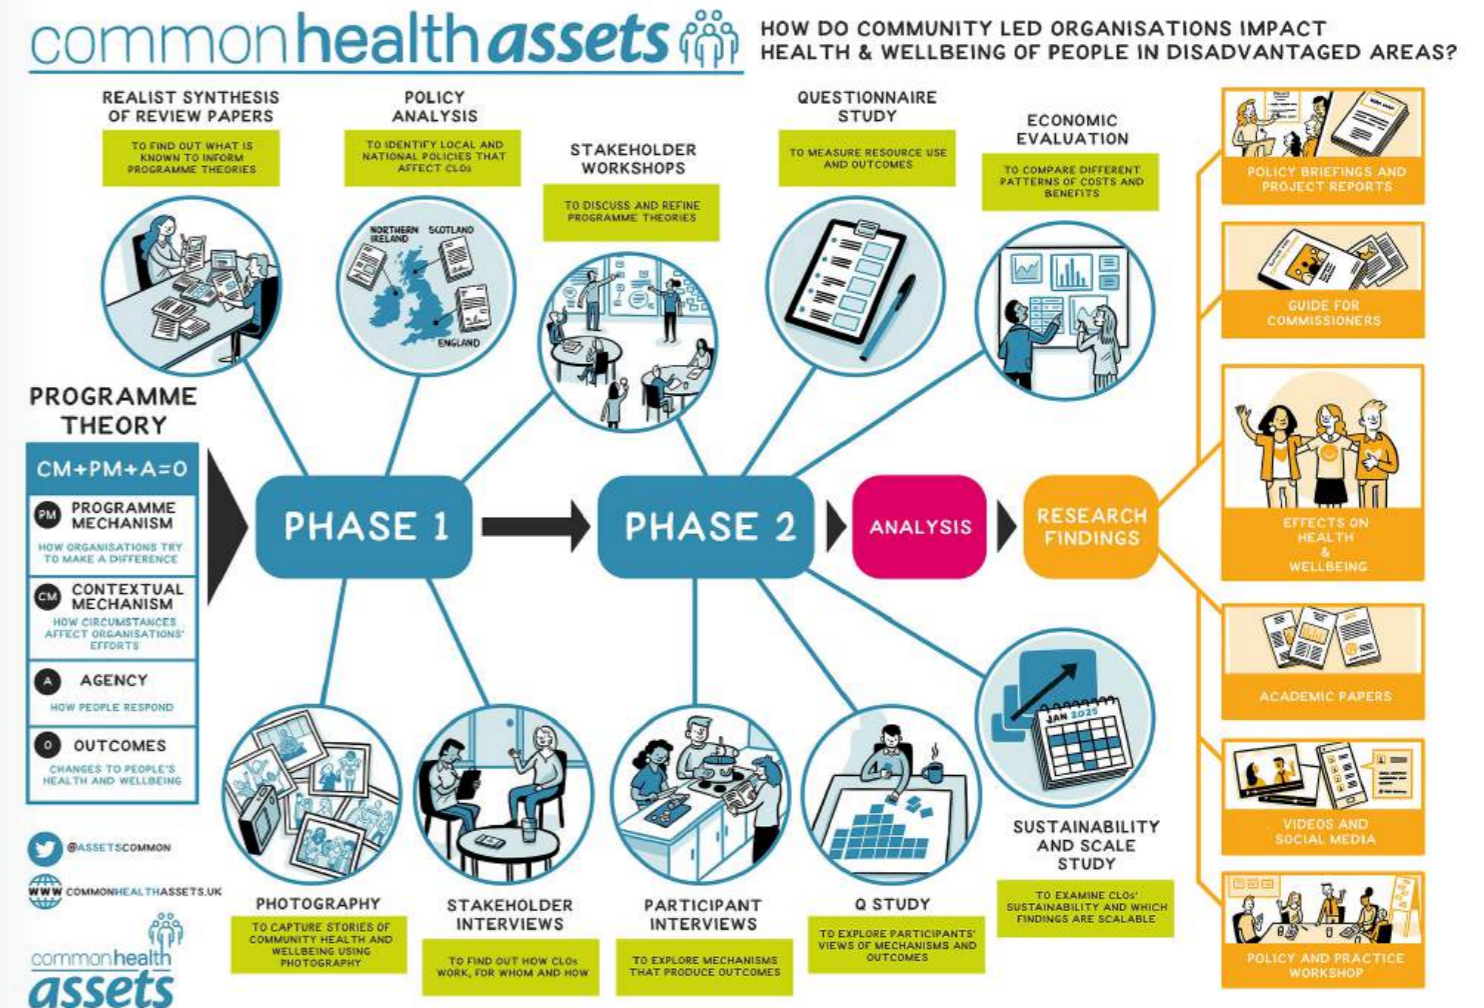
commonhealthassets

HOW DO COMMUNITY LED ORGANISATIONS IMPACT HEALTH & WELLBEING OF PEOPLE IN DISADVANTAGED AREAS?

REALIST SYNTHESIS OF REVIEW PAPERS

TO FIND OUT WHAT IS KNOWN TO INFORM PROGRAMME THEORIES

POLICY ANALYSIS

TO IDENTIFY LOCAL AND NATIONAL POLICIES THAT AFFECT CLOs

NORTHERN IRELAND SCOTLAND ENGLAND

STAKEHOLDER WORKSHOPS

TO DISCUSS AND REFINE PROGRAMME THEORIES

QUESTIONNAIRE STUDY

TO MEASURE RESOURCE USE AND OUTCOMES

ECONOMIC EVALUATION

TO COMPARE DIFFERENT PATTERNS OF COSTS AND BENEFITS

POLICY BRIEFINGS AND PROJECT REPORTS

GUIDE FOR COMMISSIONERS

PROGRAMME THEORY

CM+PM+A=O

PM PROGRAMME MECHANISM

HOW ORGANISATIONS TRY TO MAKE A DIFFERENCE

CM CONTEXTUAL MECHANISM

HOW CIRCUMSTANCES AFFECT ORGANISATIONS' EFFORTS

A AGENCY

HOW PEOPLE RESPOND

O OUTCOMES

CHANGES TO PEOPLE'S HEALTH AND WELLBEING

PHASE 1

PHASE 2

ANALYSIS

RESEARCH FINDINGS

EFFECTS ON HEALTH & WELLBEING

ACADEMIC PAPERS

VIDEOS AND SOCIAL MEDIA

POLICY AND PRACTICE WORKSHOP

JAN 2025

SUSTAINABILITY AND SCALE STUDY

TO EXAMINE CLOs' SUSTAINABILITY AND WHICH FINDINGS ARE SCALABLE

@ASSETSCOMMON

WWW COMMONHEALTHASSETS.UK

commonhealth assets

PHOTOGRAPHY

TO CAPTURE STORIES OF COMMUNITY HEALTH AND WELLBEING USING PHOTOGRAPHY

STAKEHOLDER INTERVIEWS

TO FIND OUT HOW CLOs WORK, FOR WHOM AND HOW

PARTICIPANT INTERVIEWS

TO EXPLORE MECHANISMS THAT PRODUCE OUTCOMES

Q STUDY

TO EXPLORE PARTICIPANTS' VIEWS OF MECHANISMS AND OUTCOMES